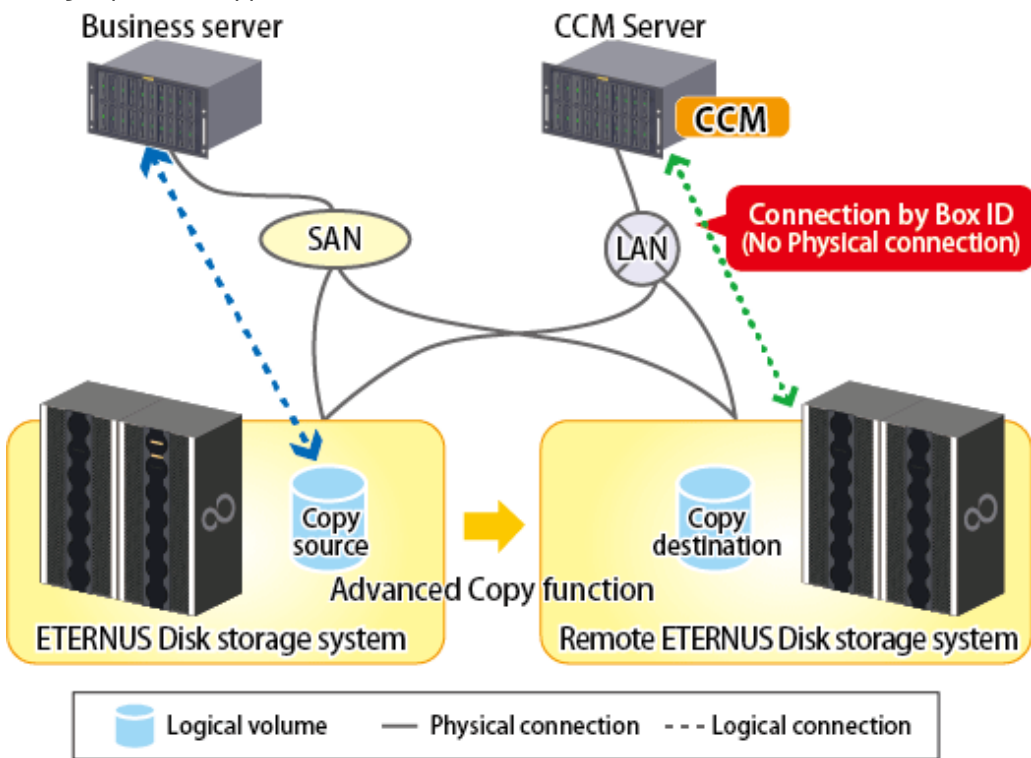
Business server

CCM Server

CCM

Connection by Box ID
(No Physical connection)

SAN

LAN

Copy source

Copy destination

Advanced Copy function

ETERNUS Disk storage system

Remote ETERNUS Disk storage system

Logical volume — Physical connection - - - Logical connection